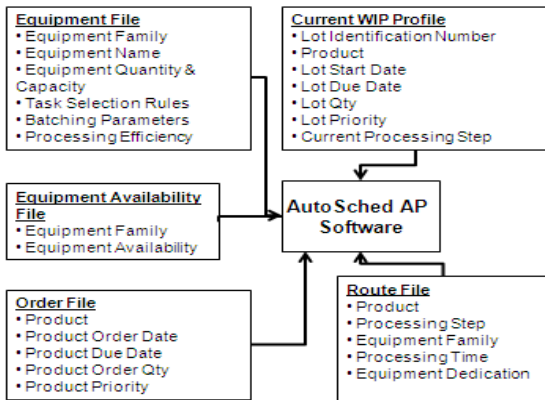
Equipment File
• Equipment Family
• Equipment Name
• Equipment Quantity & Capacity
• Task Selection Rules
• Batching Parameters
• Processing Efficiency

Current WIP Profile
• Lot Identification Number
• Product
• Lot Start Date
• Lot Due Date
• Lot Qty
• Lot Priority
• Current Processing Step

Equipment Availability File
• Equipment Family
• Equipment Availability

AutoSched AP Software

Order File
• Product
• Product Order Date
• Product Due Date
• Product Order Qty
• Product Priority

Route File
• Product
• Processing Step
• Equipment Family
• Processing Time
• Equipment Dedication